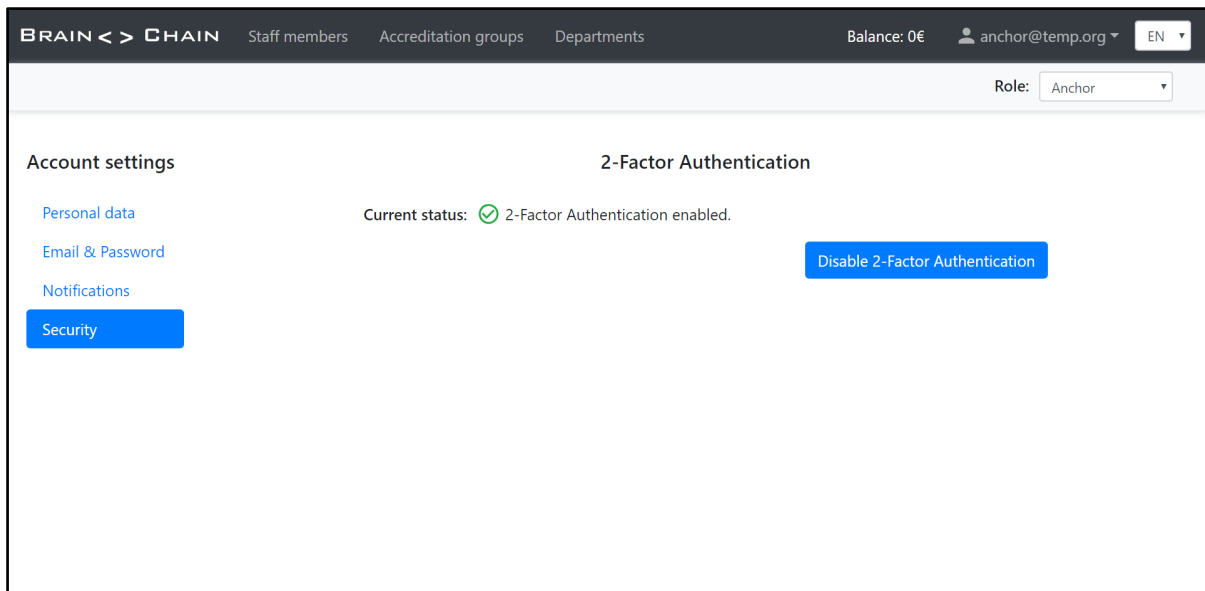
BRAIN < > CHAIN Staff members Accreditation groups Departments Balance: 0€ anchor@temp.org EN

Role: Anchor

Account settings

Personal data

Email & Password

Notifications

Security

2-Factor Authentication

Current status: 2-Factor Authentication enabled.

Disable 2-Factor Authentication